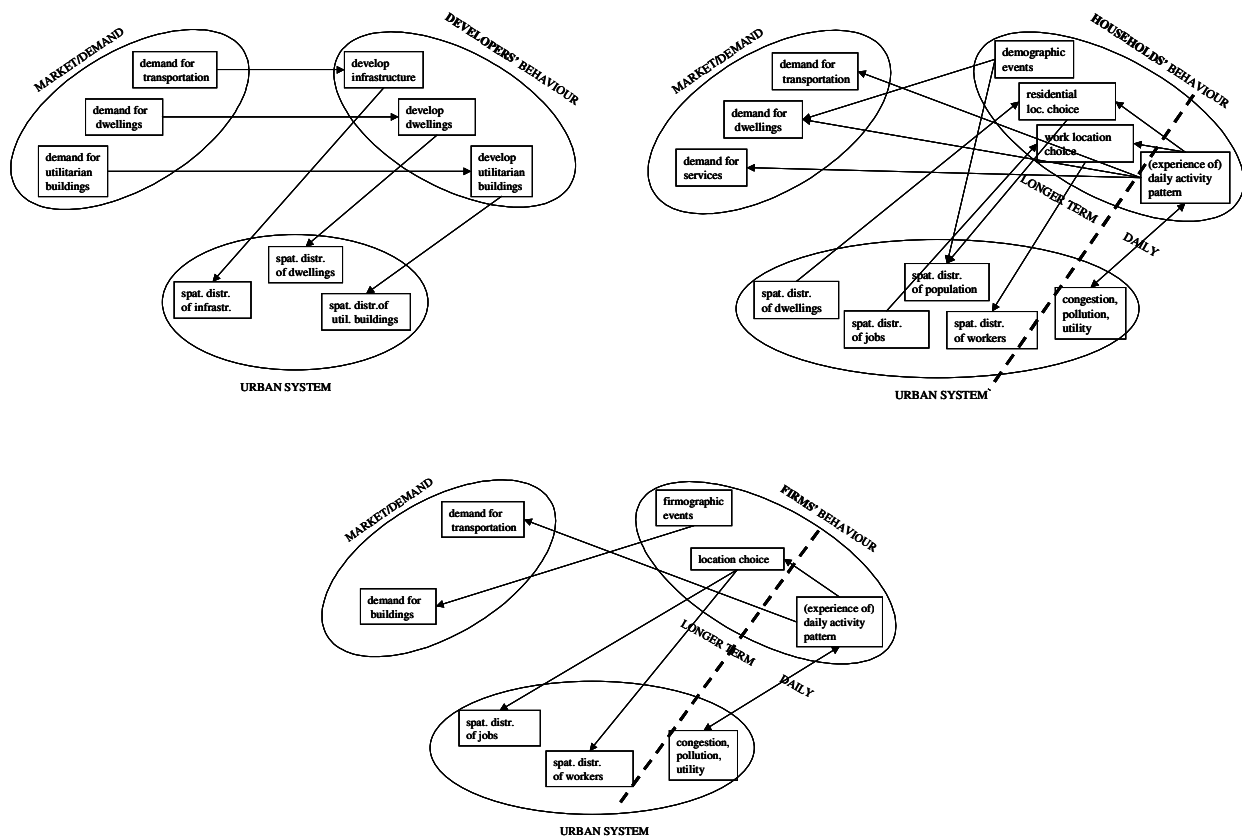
MARKET/DEMAND

demand for transportation

demand for dwellings

demand for utilitarian buildings

DEVELOPERS' BEHAVIOUR

develop infrastructure

develop dwellings

develop utilitarian buildings

spat. distr. of dwellings

spat. distr. of infrastr.

spat. distr.of util. buildings

URBAN SYSTEM

MARKET/DEMAND

demand for transportation

demand for dwellings

demand for services

HOUSEHOLDS' BEHAVIOUR

demographic events

residential loc. choice

work location choice

(experience of) daily activity pattern

LONGER TERM

DAILY

spat. distr. of dwellings

spat. distr. of population

spat. distr. of jobs

spat. distr. of workers

congestion, pollution, utility

URBAN SYSTEM`

MARKET/DEMAND

demand for transportation

demand for buildings

FIRMS' BEHAVIOUR

firmographic events

location choice

(experience of) daily activity pattern

LONGER TERM

DAILY

spat. distr. of jobs

spat. distr. of workers

congestion, pollution, utility

URBAN SYSTEM